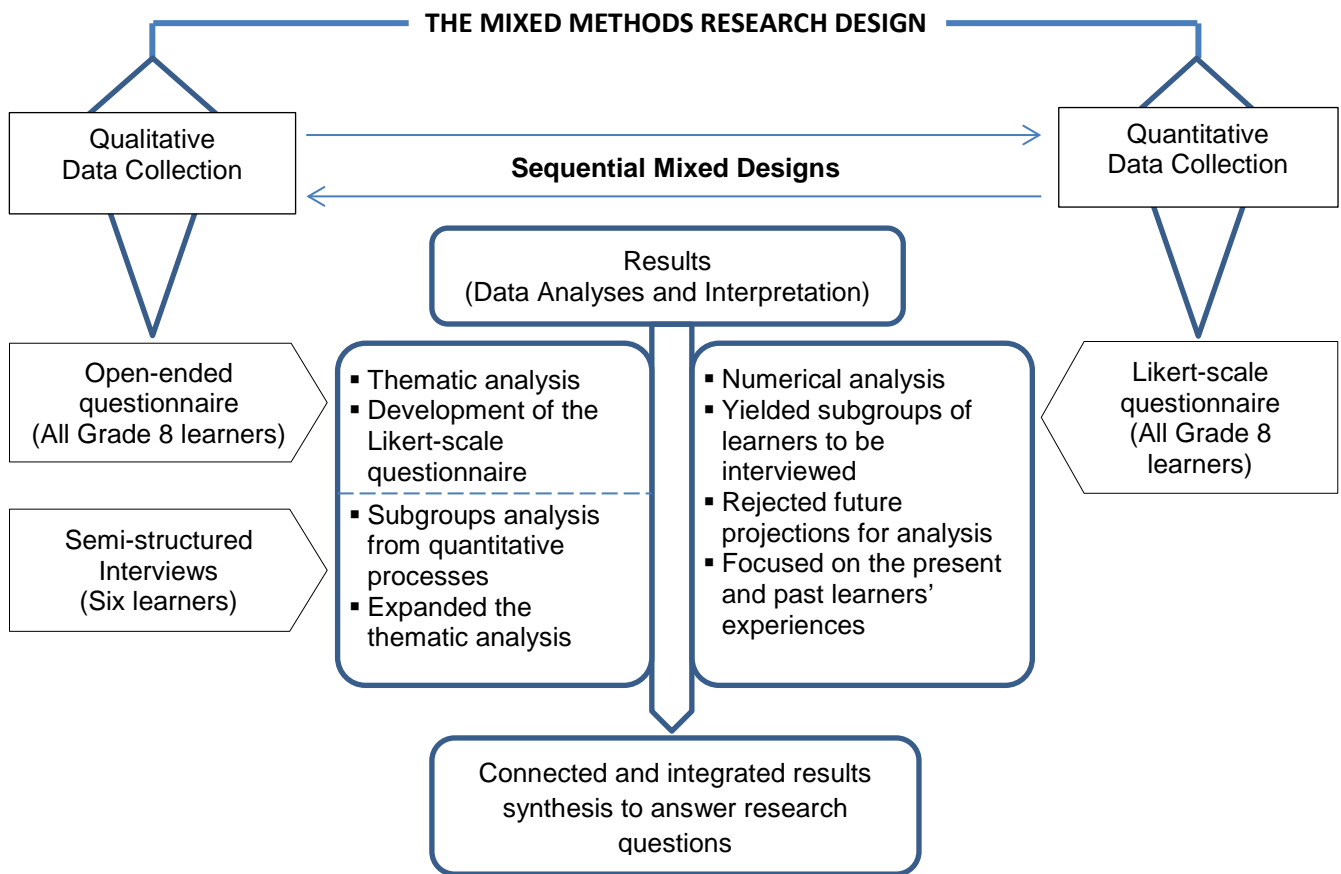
THE MIXED METHODS RESEARCH DESIGN

Qualitative Data Collection

Sequential Mixed Designs

Quantitative Data Collection

Results (Data Analyses and Interpretation)

Open-ended questionnaire (All Grade 8 learners)

Semi-structured Interviews (Six learners)

▪ Thematic analysis
▪ Development of the Likert-scale questionnaire

▪ Subgroups analysis from quantitative processes
▪ Expanded the thematic analysis

▪ Numerical analysis
▪ Yielded subgroups of learners to be interviewed
▪ Rejected future projections for analysis
▪ Focused on the present and past learners' experiences

Likert-scale questionnaire (All Grade 8 learners)

Connected and integrated results synthesis to answer research questions